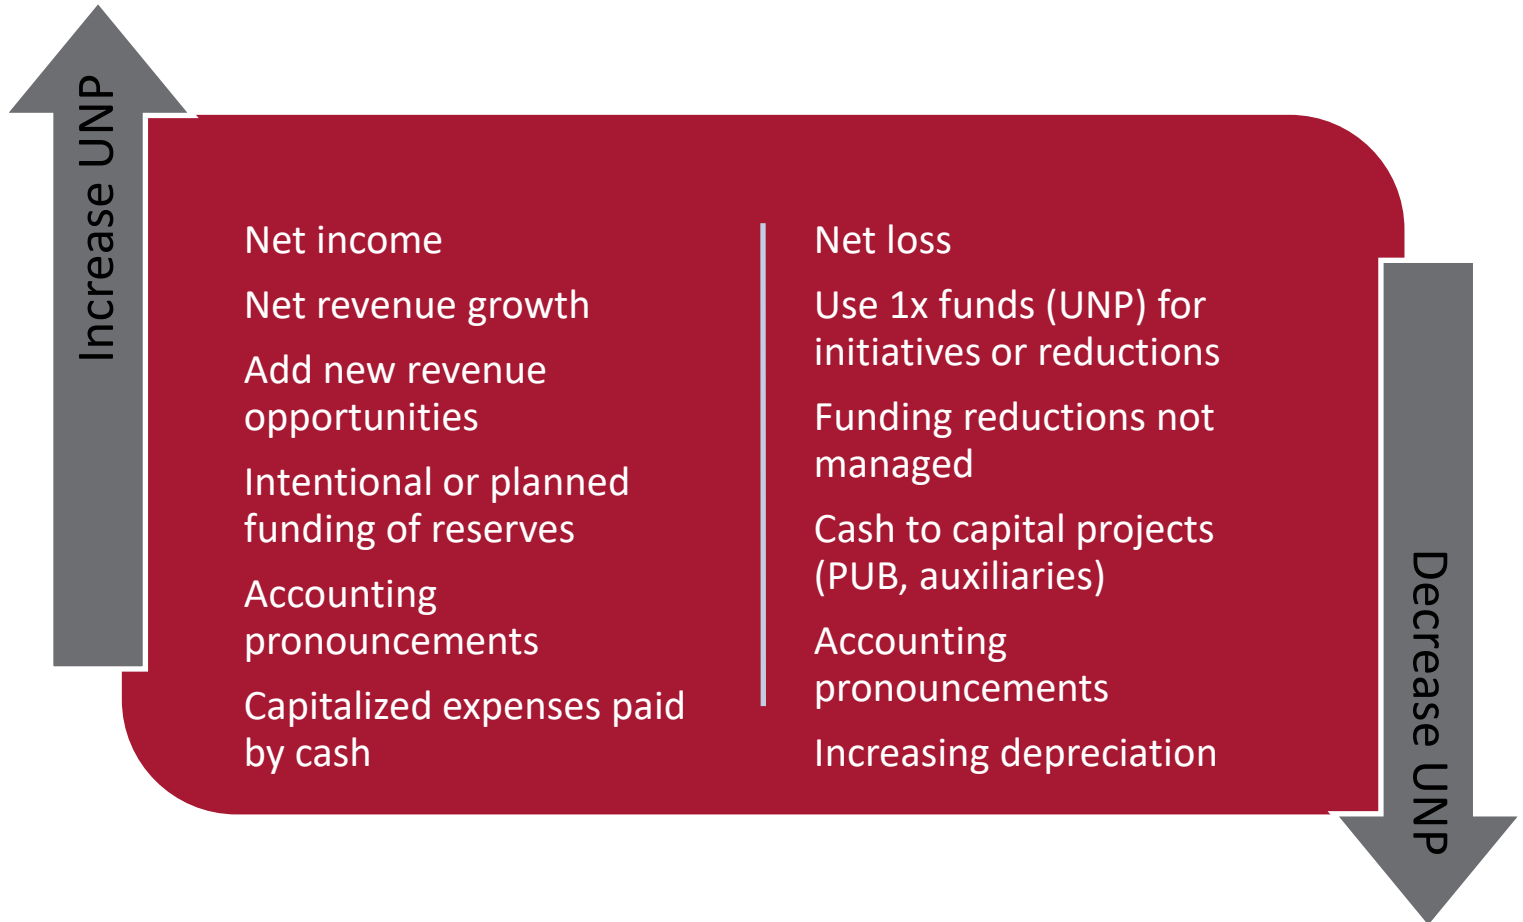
Increase UNP

Net income

Net revenue growth

Add new revenue opportunities

Intentional or planned funding of reserves

Accounting pronouncements

Capitalized expenses paid by cash

Net loss

Use 1x funds (UNP) for initiatives or reductions

Funding reductions not managed

Cash to capital projects (PUB, auxiliaries)

Accounting pronouncements

Increasing depreciation

Decrease UNP